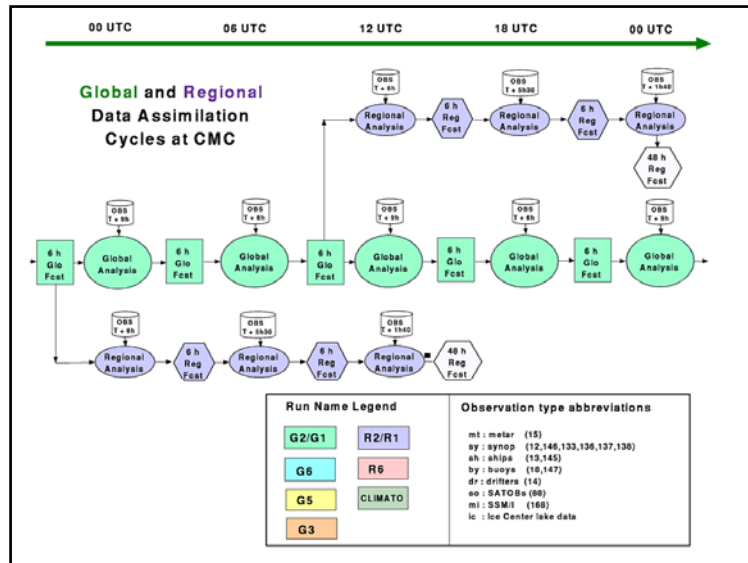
00 UTC 06 UTC 12 UTC 18 UTC 00 UTC

Global and Regional Data Assimilation Cycles at CMC

OBS T + 6h
Regional Analysis
6 h Reg Fcst
OBS T + 5h30
Regional Analysis
6 h Reg Fcst
OBS T + 1h40
Regional Analysis
48 h Reg Fcst

6 h Glo Fcst
OBS T + 9h
Global Analysis
6 h Glo Fcst
OBS T + 9h
Global Analysis
6 h Glo Fcst
OBS T + 9h
Global Analysis
6 h Glo Fcst
OBS T + 6h
Global Analysis
6 h Glo Fcst
OBS T + 9h
Global Analysis

OBS T + 6h
Regional Analysis
6 h Reg Fcst
OBS T + 5h30
Regional Analysis
6 h Reg Fcst
OBS T + 1h40
Regional Analysis
48 h Reg Fcst

Run Name Legend

| G2/G1 | R2/R1 |
|---|---|
| G6 | R6 |
| G5 | CLIMATO |
| G3 | |

Observation type abbreviations

mt : metar (15)
sy : synop (12,146,133,136,137,138)
sh : ships (13,145)
by : buoys (18,147)
dr : drifters (14)
so : SATOBs (88)
mi : SSM/I (168)
ic : Ice Center lake data